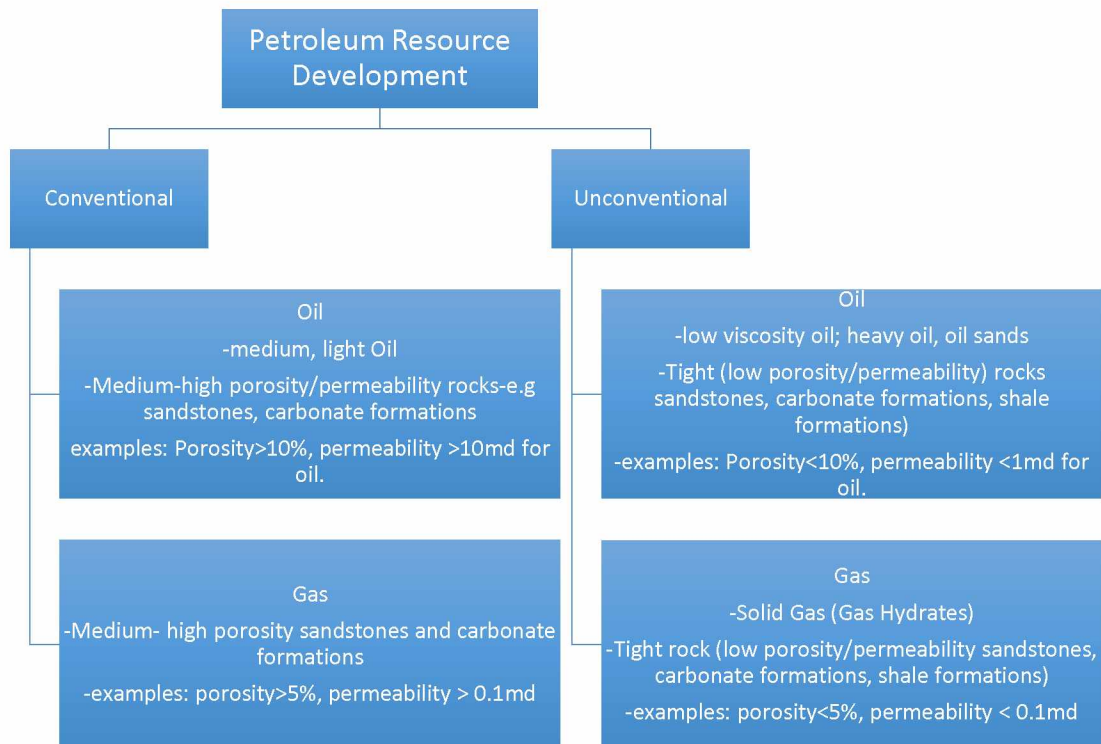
Petroleum Resource Development

Conventional

Unconventional

Oil
-medium, light Oil
-Medium-high porosity/permeability rocks-e.g sandstones, carbonate formations
examples: Porosity>10%, permeability >10md for oil.

Gas
-Medium- high porosity sandstones and carbonate formations
-examples: porosity>5%, permeability > 0.1md

Oil
-low viscosity oil; heavy oil, oil sands
-Tight (low porosity/permeability) rocks sandstones, carbonate formations, shale formations)
-examples: Porosity<10%, permeability <1md for oil.

Gas
-Solid Gas (Gas Hydrates)
-Tight rock (low porosity/permeability sandstones, carbonate formations, shale formations)
-examples: porosity<5%, permeability < 0.1md